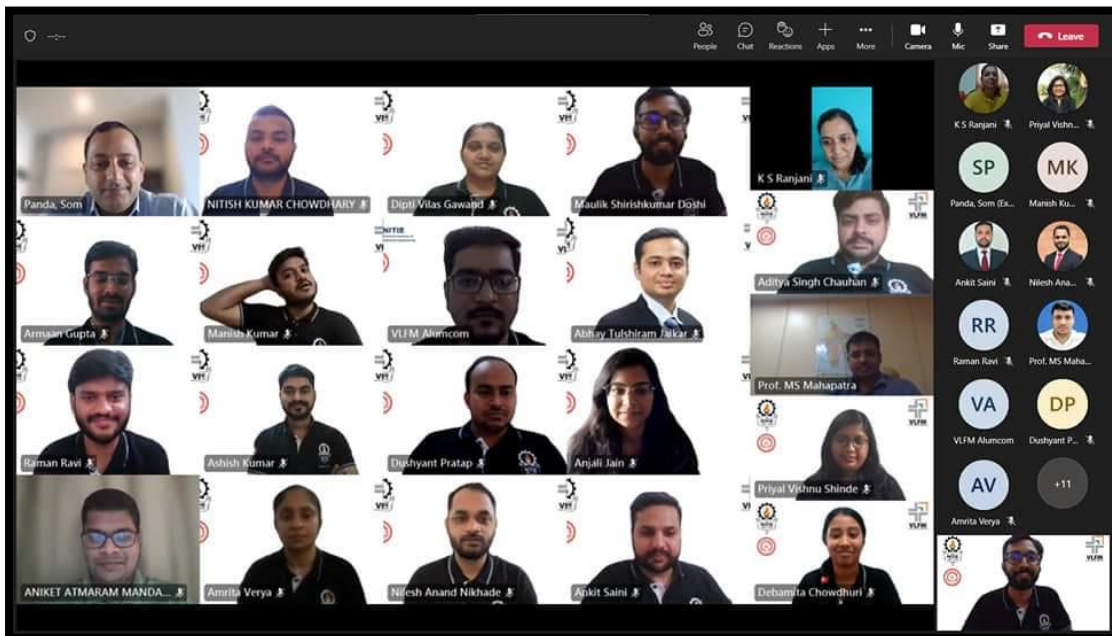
People Chat Reactions Apps More Camera Mic Share Leave

Panda, Som
NITISH KUMAR CHOWDHARY
Dipti Vilas Gawand
Maulik Shirishkumar Doshi
K S Ranjani
Armaan Gupta
Manish Kumar
VLFM Alumcom
Abhay Tulshiram Jaikar
Aditya Singh Chauhan
Prof. MS Mahapatra
Raman Ravi
Ashish Kumar
Dushyant Pratap
Anjali Jain
Priyal Vishnu Shinde
ANIKET ATMARAM MANDA...
Amrita Verya
Nilesh Anand Nikhade
Ankit Saini
Debamita Chowdhuri

K S Ranjani
Priyal Vishn...
SP
Panda, Som (Ex...
MK
Manish Ku...
Ankit Saini
Nilesh Ana...
RR
Raman Ravi
Prof. MS Maha...
VA
VLFM Alumcom
DP
Dushyant P...
AV
Amrita Verya
+11

VLFM
NITIE